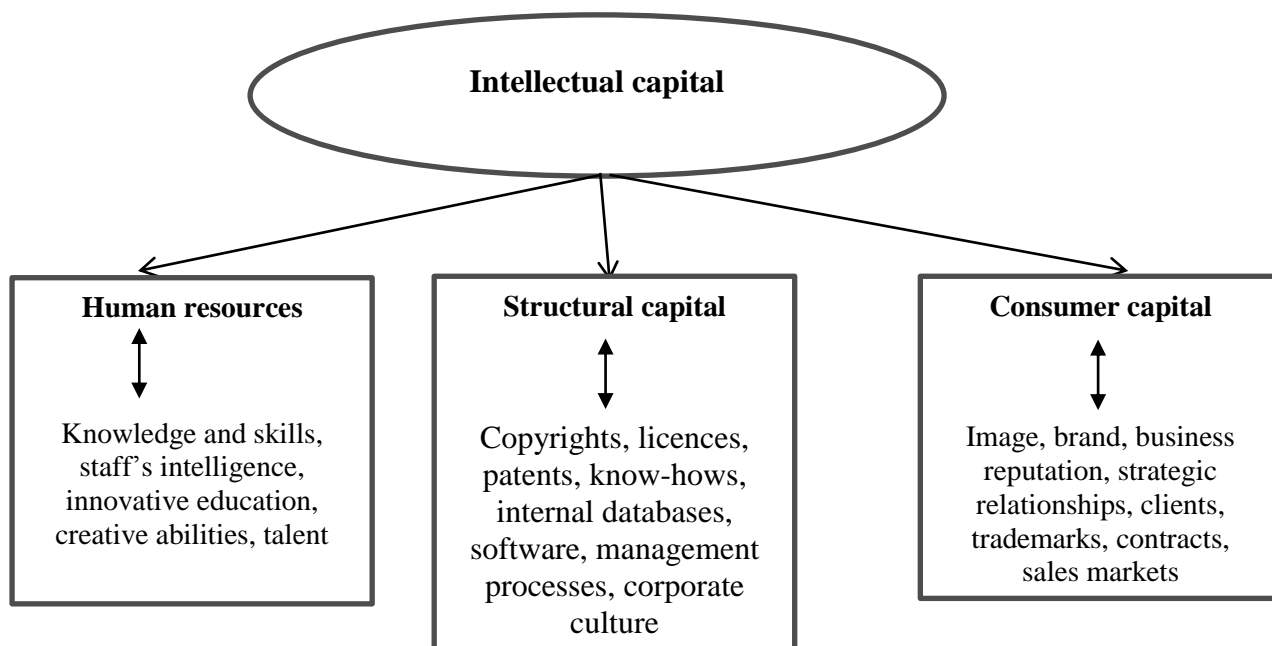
Intellectual capital

Human resources

Knowledge and skills, staff's intelligence, innovative education, creative abilities, talent

Structural capital

Copyrights, licences, patents, know-hows, internal databases, software, management processes, corporate culture

Consumer capital

Image, brand, business reputation, strategic relationships, clients, trademarks, contracts, sales markets